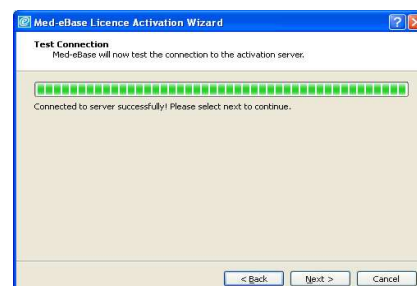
Med-eBase Licence Activation Wizard

Test Connection
Med-eBase will now test the connection to the activation server.

Connected to server successfully! Please select next to continue.

< Back
Next >
Cancel